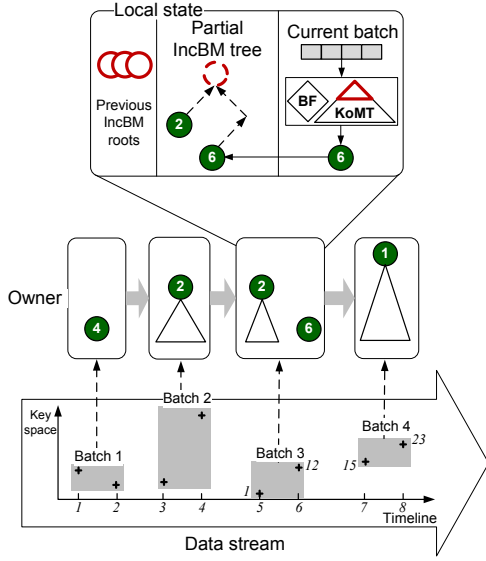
Local state

Previous IncBM roots

Partial IncBM tree

2

6

Current batch

BF

KoMT

6

Owner

4

2

2

6

1

Key space

Batch 1

Batch 2

Batch 3

Batch 4

1 2 3 4 5 6 7 8

1

12

15

23

Timeline

Data stream